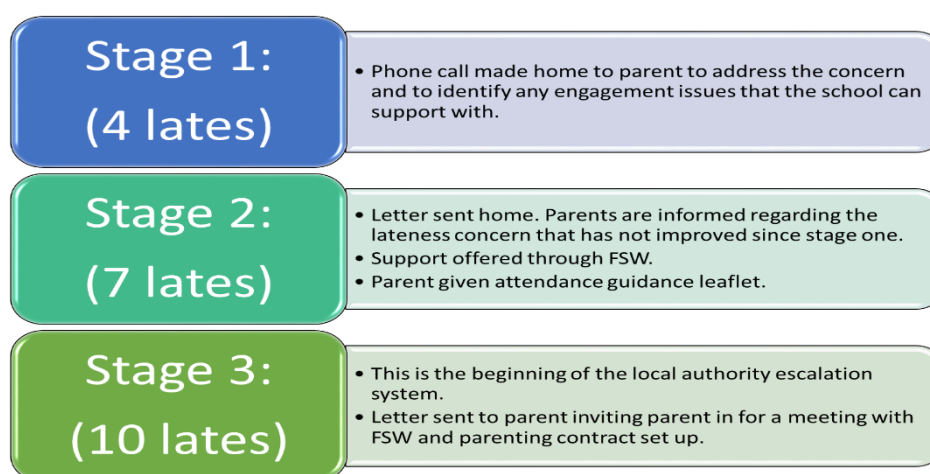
Stage 1:
(4 lates)

• Phone call made home to parent to address the concern and to identify any engagement issues that the school can support with.

Stage 2:
(7 lates)

• Letter sent home. Parents are informed regarding the lateness concern that has not improved since stage one.
• Support offered through FSW.
• Parent given attendance guidance leaflet.

Stage 3:
(10 lates)

• This is the beginning of the local authority escalation system.
• Letter sent to parent inviting parent in for a meeting with FSW and parenting contract set up.